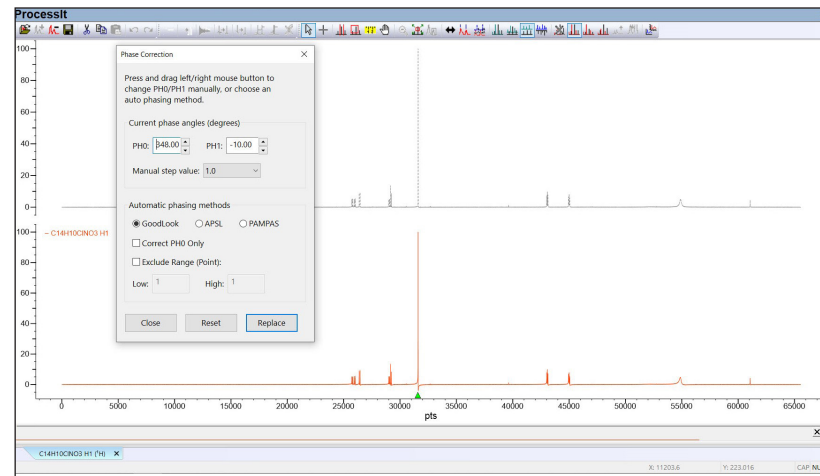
ProcessIt

Phase Correction

Press and drag left/right mouse button to change PH0/PH1 manually, or choose an auto phasing method.

Current phase angles (degrees)

PH0: 348.00 PH1: -10.00

Manual step value: 1.0

Automatic phasing methods

GoodLook APSL PAMPAS

Correct PH0 Only

Exclude Range (Point):

Low: 1 High: 1

Close Reset Replace

100
80
60
40
20
0
100
80
60
40
20
0

— C14H10ClNO3 H1

0 5000 10000 15000 20000 25000 30000 35000 40000 45000 50000 55000 60000 65000

pts

C14H10ClNO3 H1 ($^1$H)

X: 11203.6 Y: 223.016 CAP NU